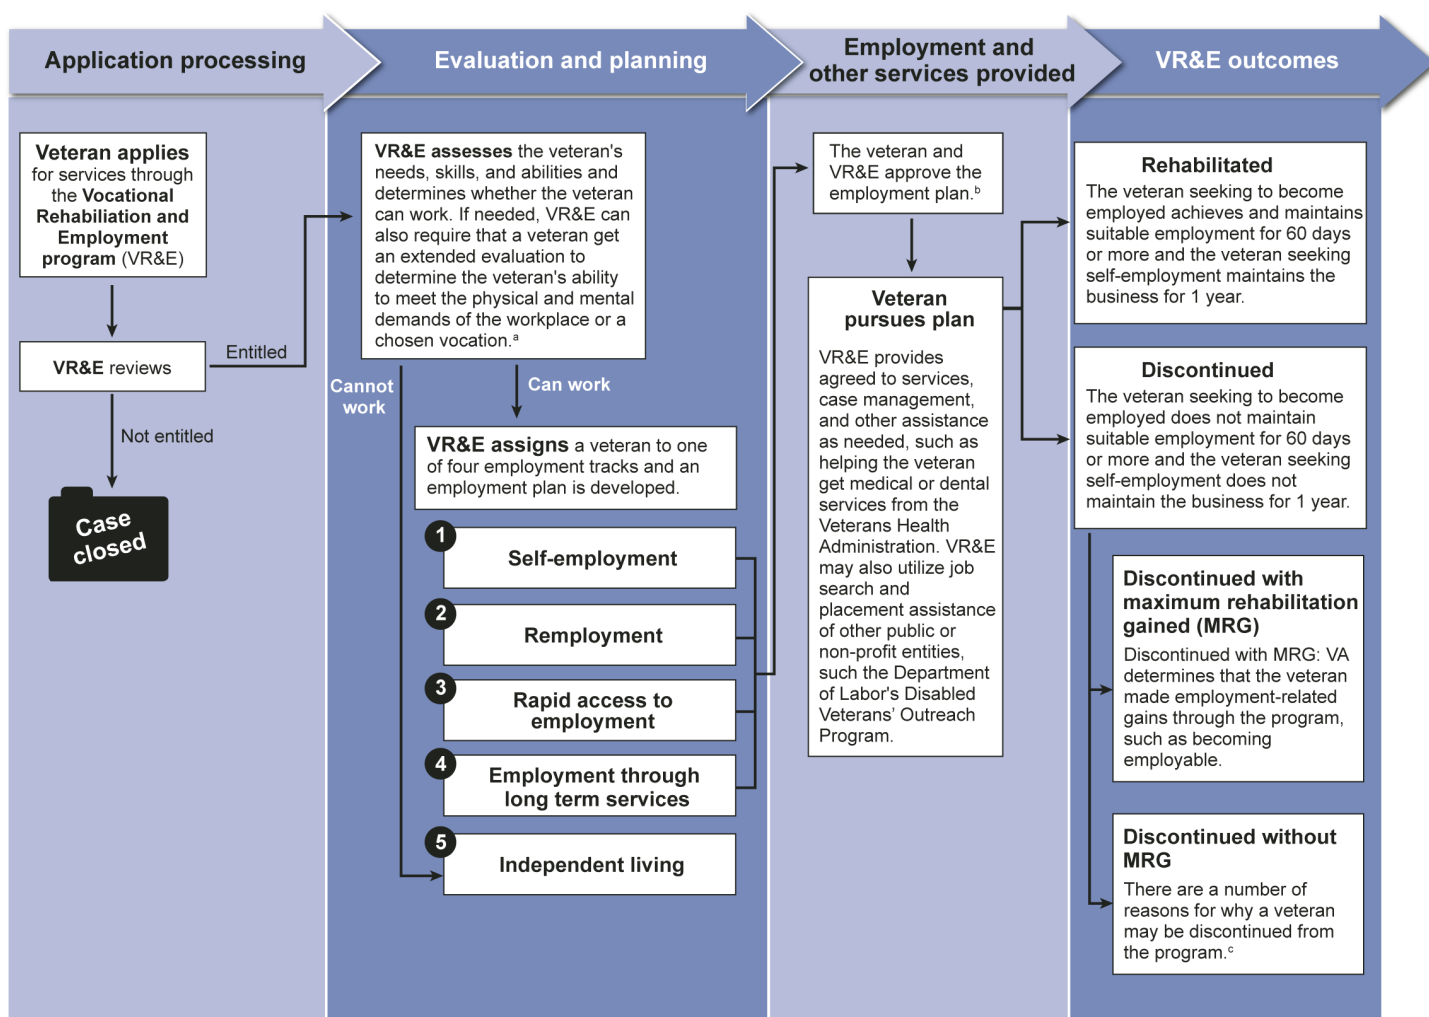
Application processing

Evaluation and planning

Employment and other services provided

VR&E outcomes

**Veteran applies** for services through the **Vocational Rehabiliation and Employment program** (VR&E)

**VR&E** reviews

Entitled

Not entitled

Case closed

**VR&E assesses** the veteran's needs, skills, and abilities and determines whether the veteran can work. If needed, VR&E can also require that a veteran get an extended evaluation to determine the veteran's ability to meet the physical and mental demands of the workplace or a chosen vocation.$^a$

Cannot work

Can work

**VR&E assigns** a veteran to one of four employment tracks and an employment plan is developed.

1 Self-employment

2 Remployment

3 Rapid access to employment

4 Employment through long term services

5 Independent living

The veteran and VR&E approve the employment plan.$^b$

**Veteran pursues plan**

VR&E provides agreed to services, case management, and other assistance as needed, such as helping the veteran get medical or dental services from the Veterans Health Administration. VR&E may also utilize job search and placement assistance of other public or non-profit entities, such the Department of Labor's Disabled Veterans' Outreach Program.

**Rehabilitated**

The veteran seeking to become employed achieves and maintains suitable employment for 60 days or more and the veteran seeking self-employment maintains the business for 1 year.

**Discontinued**

The veteran seeking to become employed does not maintain suitable employment for 60 days or more and the veteran seeking self-employment does not maintain the business for 1 year.

**Discontinued with maximum rehabilitation gained (MRG)**

Discontinued with MRG: VA determines that the veteran made employment-related gains through the program, such as becoming employable.

**Discontinued without MRG**

There are a number of reasons for why a veteran may be discontinued from the program.$^c$